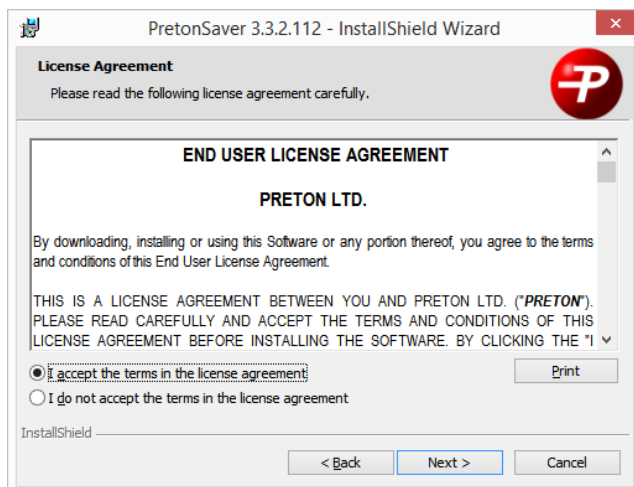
PretonSaver 3.3.2.112 - InstallShield Wizard

License Agreement

Please read the following license agreement carefully.

END USER LICENSE AGREEMENT

PRETON LTD.

By downloading, installing or using this Software or any portion thereof, you agree to the terms and conditions of this End User License Agreement.

THIS IS A LICENSE AGREEMENT BETWEEN YOU AND PRETON LTD. ("*PRETON*"). PLEASE READ CAREFULLY AND ACCEPT THE TERMS AND CONDITIONS OF THIS LICENSE AGREEMENT BEFORE INSTALLING THE SOFTWARE. BY CLICKING THE "I

I accept the terms in the license agreement

I do not accept the terms in the license agreement

Print

InstallShield

< Back

Next >

Cancel